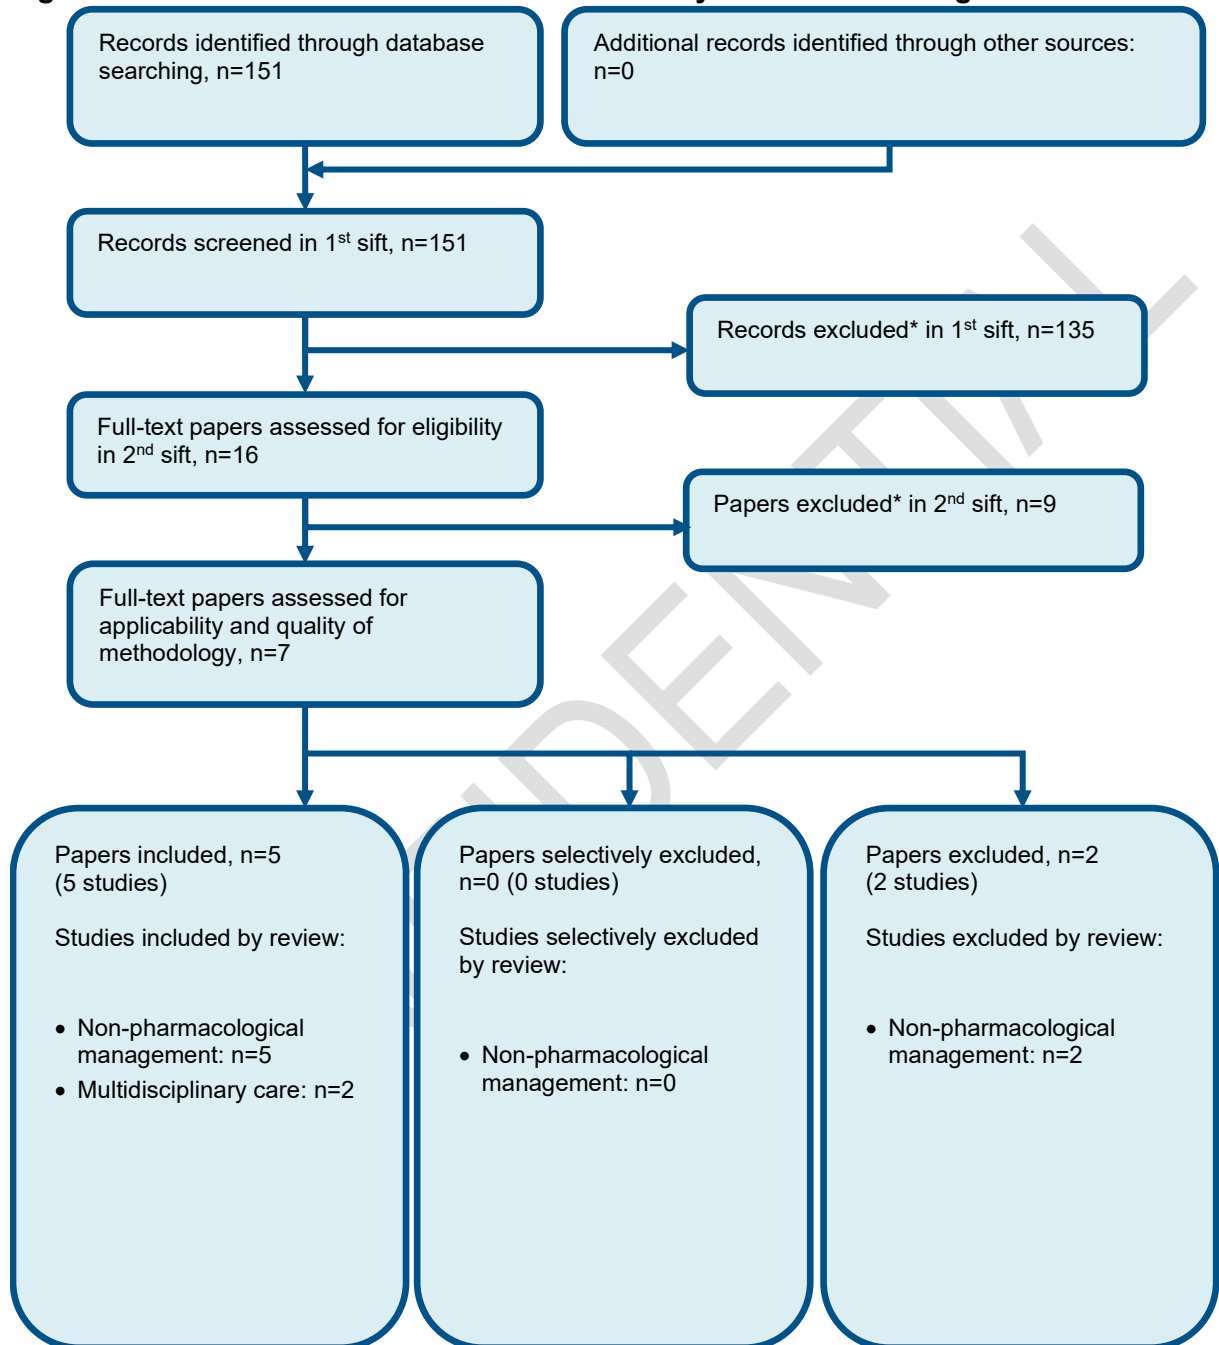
Records identified through database searching, n=151

Additional records identified through other sources: n=0

Records screened in 1$^{st}$ sift, n=151

Records excluded* in 1$^{st}$ sift, n=135

Full-text papers assessed for eligibility in 2$^{nd}$ sift, n=16

Papers excluded* in 2$^{nd}$ sift, n=9

Full-text papers assessed for applicability and quality of methodology, n=7

Papers included, n=5 (5 studies)

Studies included by review:

- Non-pharmacological management: n=5
- Multidisciplinary care: n=2

Papers selectively excluded, n=0 (0 studies)

Studies selectively excluded by review:

- Non-pharmacological management: n=0

Papers excluded, n=2 (2 studies)

Studies excluded by review:

- Non-pharmacological management: n=2

CONFIDENTIAL